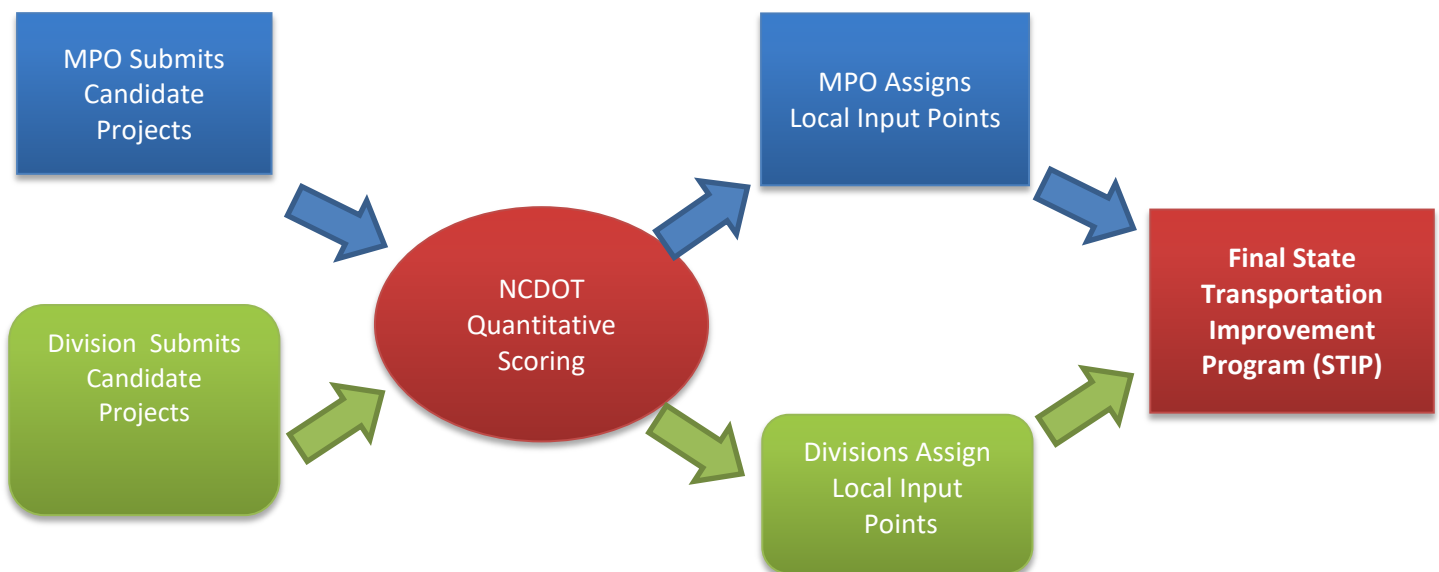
MPO Submits Candidate Projects

Division Submits Candidate Projects

NCDOT Quantitative Scoring

MPO Assigns Local Input Points

Divisions Assign Local Input Points

Final State Transportation Improvement Program (STIP)